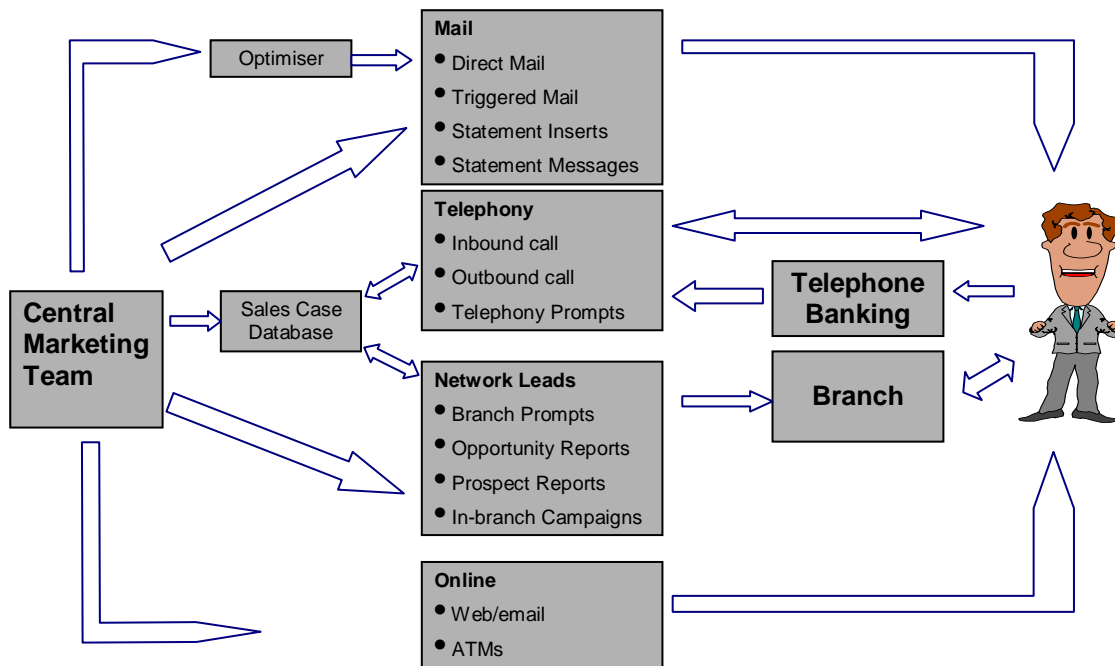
Optimiser

Mail
• Direct Mail
• Triggered Mail
• Statement Inserts
• Statement Messages

Telephony
• Inbound call
• Outbound call
• Telephony Prompts

Central Marketing Team

Sales Case Database

Telephone Banking

Network Leads
• Branch Prompts
• Opportunity Reports
• Prospect Reports
• In-branch Campaigns

Branch

Online
• Web/email
• ATMs